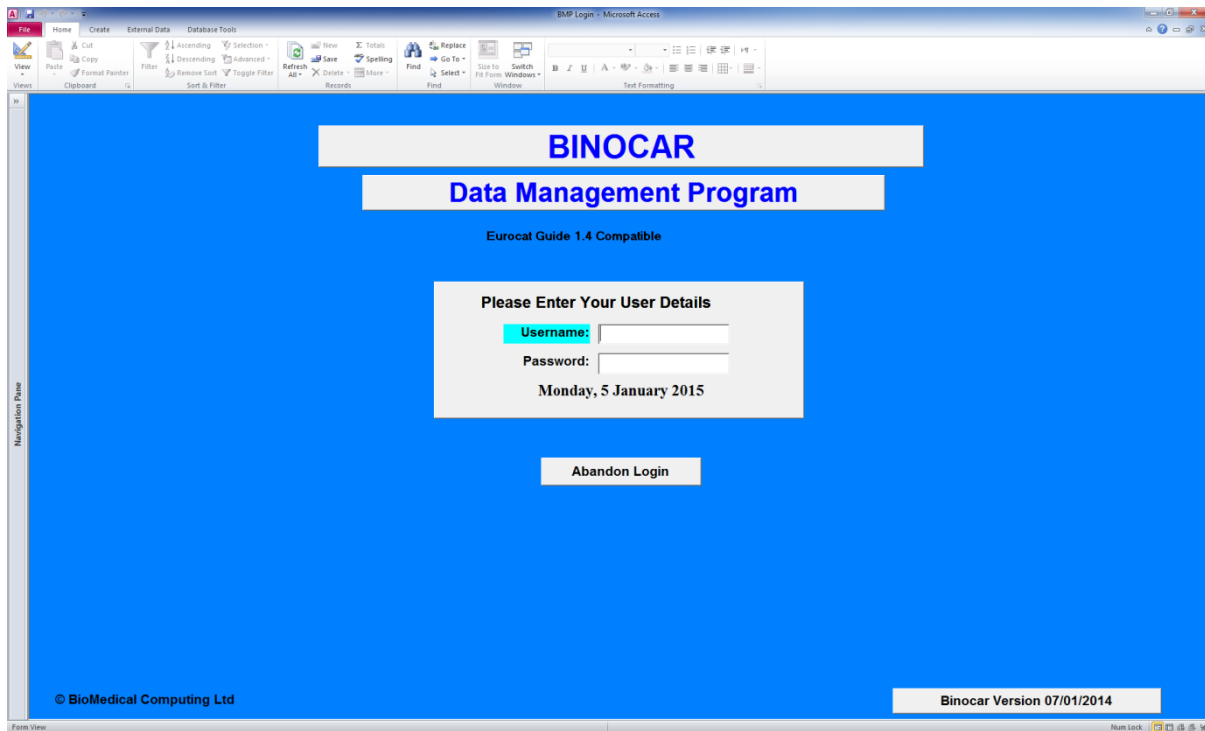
BMP Login - Microsoft Access

File Home Create External Data Database Tools

View
Views
Paste
Cut
Copy
Format Painter
Clipboard
Filter
Ascending
Descending
Remove Sort
Selection
Advanced
Toggle Filter
Sort & Filter
Refresh All
New
Save
Delete
Totals
Spelling
More
Records
Find
Replace
Go To
Select
Find
Size to Fit Form
Switch Windows
Window
B I U
Text Formatting

Navigation Pane

BINOCAR

Data Management Program

Eurocat Guide 1.4 Compatible

Please Enter Your User Details

Username:

Password:

Monday, 5 January 2015

Abandon Login

© BioMedical Computing Ltd

Binocar Version 07/01/2014

Form View

Num Lock